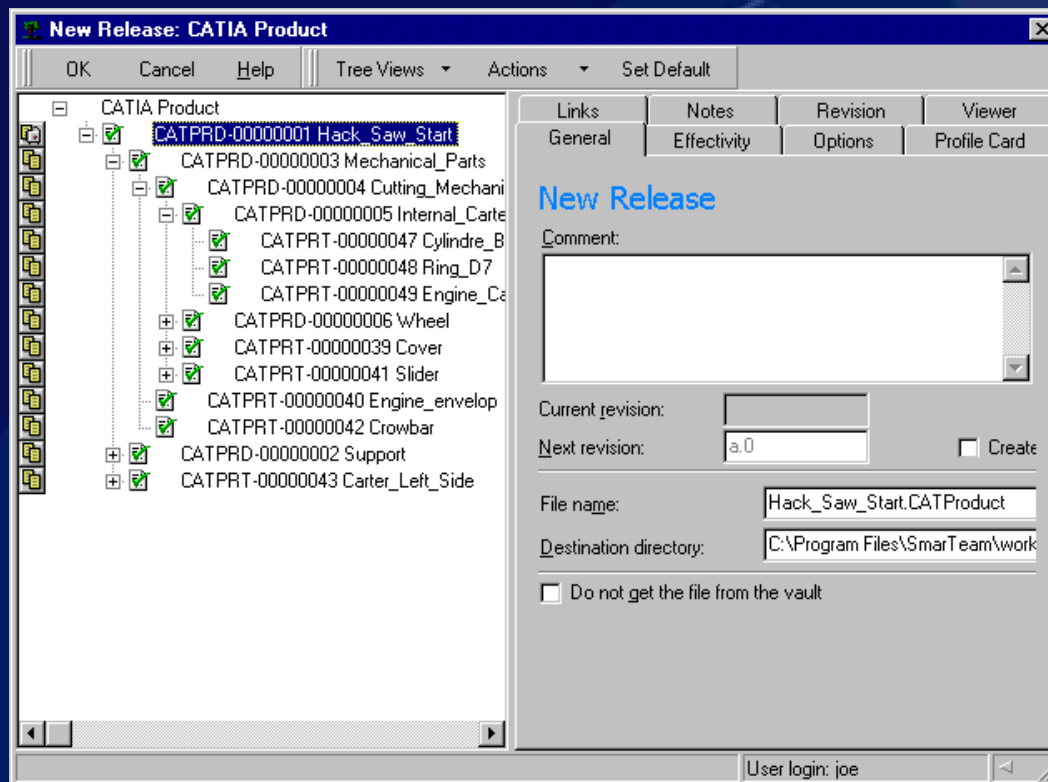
New Release: CATIA Product

OK Cancel Help Tree Views Actions Set Default

CATIA Product
CATPRD-00000001 Hack_Saw_Start
CATPRD-00000003 Mechanical_Parts
CATPRD-00000004 Cutting_Mechani
CATPRD-00000005 Internal_Carte
CATPRT-00000047 Cylindre_B
CATPRT-00000048 Ring_D7
CATPRT-00000049 Engine_Ca
CATPRD-00000006 Wheel
CATPRT-00000039 Cover
CATPRT-00000041 Slider
CATPRT-00000040 Engine_envelop
CATPRT-00000042 Crowbar
CATPRD-00000002 Support
CATPRT-00000043 Carter_Left_Side

Links Notes Revision Viewer
General Effectivity Options Profile Card

New Release
Comment:

Current revision:
Next revision: a.0
Create

File name: Hack_Saw_Start.CATProduct
Destination directory: C:\Program Files\SmarTeam\work

Do not get the file from the vault

User login: joe